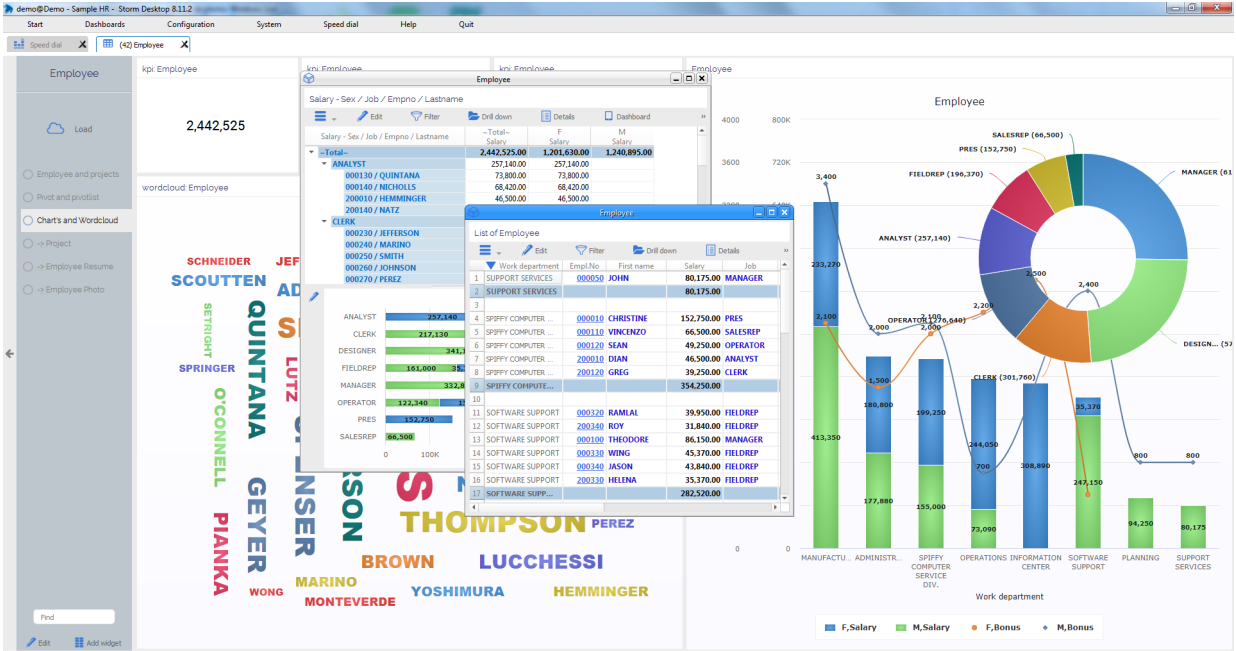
demo@Demo - Sample HR - Storm Desktop 8.11.2

Start Dashboards Configuration System Speed dial Help Quit

Speed dial (42) Employee

Employee

Load

Employee and projects
Pivot and pivotlist
Chart's and Wordcloud
-> Project
-> Employee Resume
-> Employee Photo

Find

Edit Add widget

kpi: Employee

2,442,525

kpi: Employee

kpi: Employee

wordcloud: Employee

SCHNEIDER JEF SCOUTTEN AD SETRIGHT QUINTANA LUTZ SPRINGER O'CONNELL GEYER PIANKA WONG MARINO MONTEVERDE BROWN LUCCHESSI YOSHIMURA HEMMINGER THOMPSON PEREZ

Employee

Salary - Sex / Job / Empno / Lastname

Edit Filter Drill down Details Dashboard

| Salary - Sex / Job / Empno / Lastname | ~Total~ Salary | F Salary | M Salary |
|---|---|---|---|
| ~Total~ | 2,442,525.00 | 1,201,630.00 | 1,240,895.00 |
| ANALYST | 257,140.00 | 257,140.00 | |
| 000130 / QUINTANA | 73,800.00 | 73,800.00 | |
| 000140 / NICHOLLS | 68,420.00 | 68,420.00 | |
| 200010 / HEMMINGER | 46,500.00 | 46,500.00 | |
| 200140 / NATZ | | | |
| CLERK | | | |
| 000230 / JEFFERSON | | | |
| 000240 / MARINO | | | |
| 000250 / SMITH | | | |
| 000260 / JOHNSON | | | |
| 000270 / PEREZ | | | |

ANALYST 257,140
CLERK 217,130
DESIGNER 341
FIELDREP 161,000 35
MANAGER 332
OPERATOR 122,340
PRES 152,750
SALESREP 66,500
0 100K

Employee

List of Employee

Edit Filter Drill down Details

| | Work department | Empl.No | First name | Salary | Job |
|---|---|---|---|---|---|
| 1 | SUPPORT SERVICES | 000050 | JOHN | 80,175.00 | MANAGER |
| 2 | SUPPORT SERVICES | | | 80,175.00 | |
| 3 | | | | | |
| 4 | SPIFFY COMPUTER ... | 000010 | CHRISTINE | 152,750.00 | PRES |
| 5 | SPIFFY COMPUTER ... | 000110 | VINCENZO | 66,500.00 | SALESREP |
| 6 | SPIFFY COMPUTER ... | 000120 | SEAN | 49,250.00 | OPERATOR |
| 7 | SPIFFY COMPUTER ... | 200010 | DIAN | 46,500.00 | ANALYST |
| 8 | SPIFFY COMPUTER ... | 200120 | GREG | 39,250.00 | CLERK |
| 9 | SPIFFY COMPUTE... | | | 354,250.00 | |
| 10 | | | | | |
| 11 | SOFTWARE SUPPORT | 000320 | RAMLAL | 39,950.00 | FIELDREP |
| 12 | SOFTWARE SUPPORT | 200340 | ROY | 31,840.00 | FIELDREP |
| 13 | SOFTWARE SUPPORT | 000100 | THEODORE | 86,150.00 | MANAGER |
| 14 | SOFTWARE SUPPORT | 000330 | WING | 45,370.00 | FIELDREP |
| 15 | SOFTWARE SUPPORT | 000340 | JASON | 43,840.00 | FIELDREP |
| 16 | SOFTWARE SUPPORT | 200330 | HELENA | 35,370.00 | FIELDREP |
| 17 | SOFTWARE SUPP... | | | 282,520.00 | |

Employee

Employee

4000 3600 0
800K 0

SALESREP (66,500) PRES (152,750) FIELDREP (196,370) ANALYST (257,140) MANAGER (61 DESIGN... (57 CLERK (301,760) OPERATOR (276,640)

3,400 233,270 2,100 413,350 2,000 1,500 180,800 177,880 2,100 2,000 199,250 155,000 2,200 244,050 700 73,090 2,500 308,890 2,400 35,370 247,150 800 94,250 800 80,175

MANUFACTU... ADMINISTR... SPIFFY COMPUTER SERVICE DIV. OPERATIONS INFORMATION CENTER SOFTWARE SUPPORT PLANNING SUPPORT SERVICES

Work department

F,Salary M,Salary F,Bonus M,Bonus